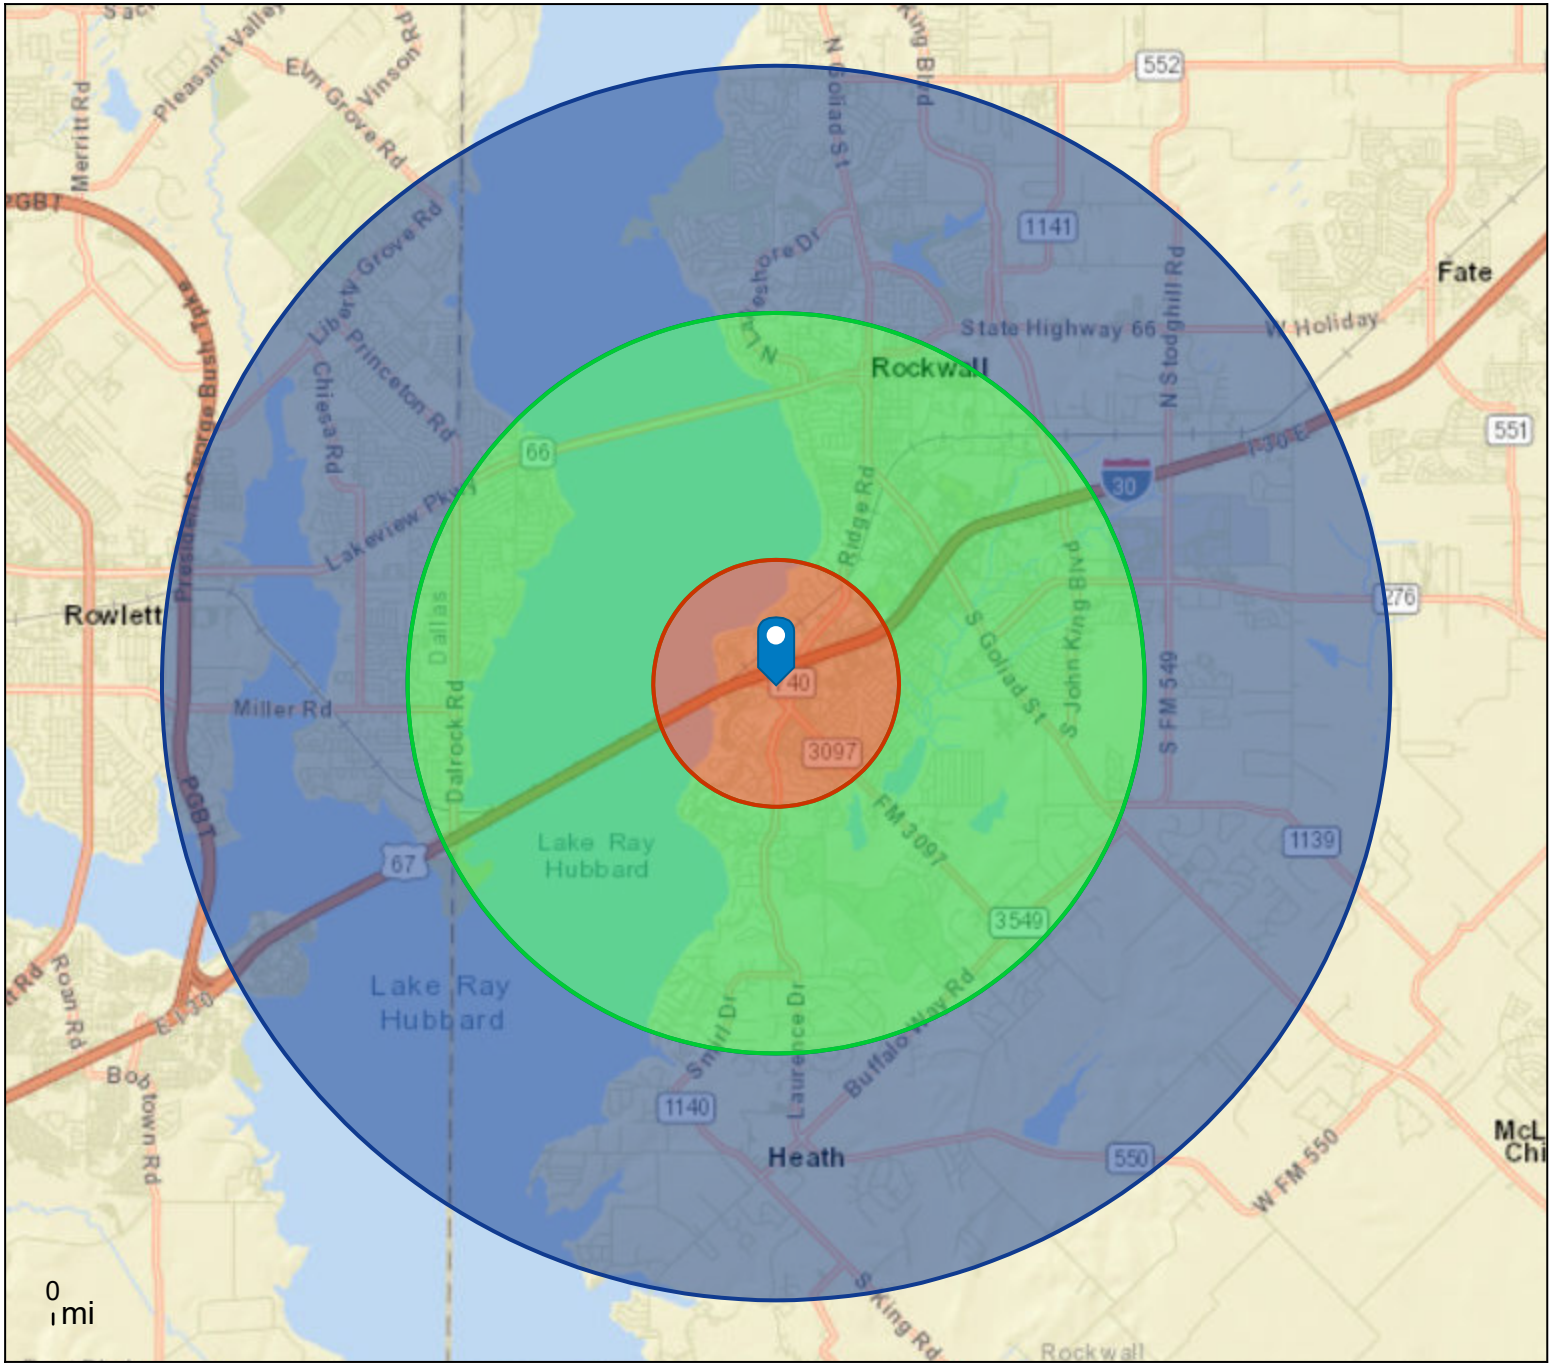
Sac
Pleasant Valley
Elm Grove Rd
Vinson Rd
Merritt Rd
PGBT
N Goliad St
King Blvd
552
1141
Liberty Grove Rd
Princeton Rd
Chiesa Rd
President George Bush Tpke
N Lakeshore Dr
State Highway 66
N Stodghill Rd
W Holiday
Fate
Rockwall
66
551
I 30 E
30
Lakeview Pkwy
Ridge Rd
Rowlett
Dallas
S John King Blvd
276
Miller Rd
Dalrock Rd
S Goliad St
S FM 549
740
3097
PGBT
FM 3097
Lake Ray Hubbard
1139
67
3549
Lake Ray Hubbard
Roan Rd
Rd
E I 30
Smirl Dr
Laurence Dr
Buffalo Way Rd
Bobtown Rd
1140
Heath
550
W FM 550
McL
Chi
S King Rd
Rockwall
0
mi